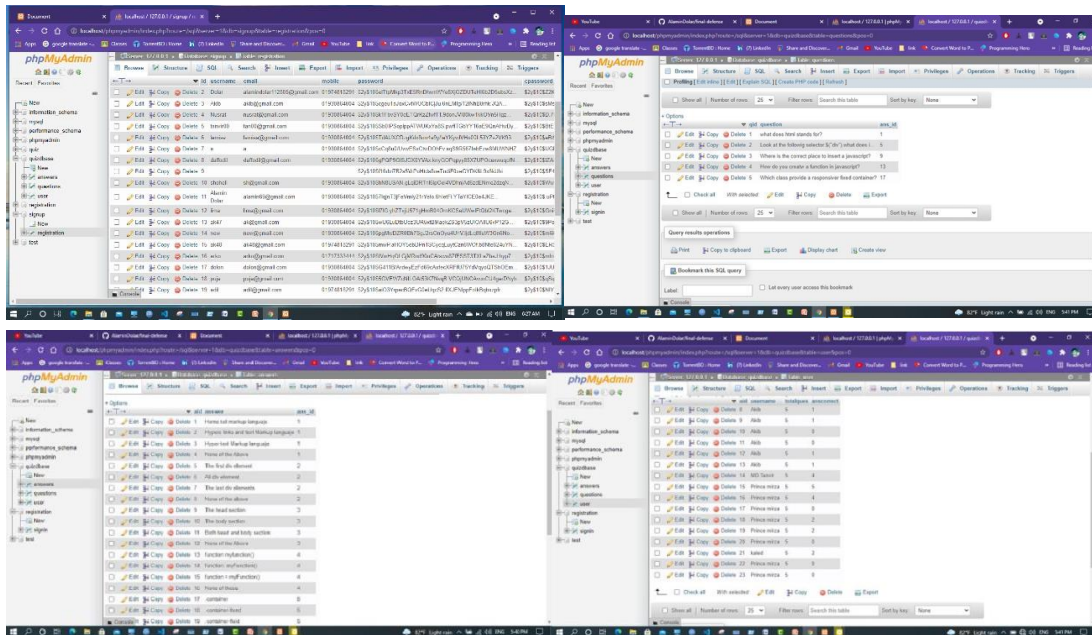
phpMyAdmin

Recent Favorites

New
information_schema
mysql
performance_schema
phpmyadmin
quiz
quizdbase
signup
registration
test

Browse Structure SQL Search Insert Export Import Privileges Operations Tracking Triggers

| | id | username | email | mobile | password |
|---|---|---|---|---|---|
| Edit Copy Delete | 1 | Dolar | alamindolar1200@gmail.com | 01974812... | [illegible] |
| Edit Copy Delete | 2 | Akib | akib@gmail.com | 01900854604 | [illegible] |
| Edit Copy Delete | 3 | Munair | munair@gmail.com | 01900854604 | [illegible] |
| Edit Copy Delete | 4 | Munsaf | munsaf@gmail.com | 01900854604 | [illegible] |
| Edit Copy Delete | 5 | travel00 | tam00@gmail.com | 01900854604 | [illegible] |
| Edit Copy Delete | 6 | tamim | tamim@gmail.com | 01900854604 | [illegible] |
| Edit Copy Delete | 7 | a | a | 01900854604 | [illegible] |
| Edit Copy Delete | 8 | daffodil | daffodil@gmail.com | 01900854604 | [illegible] |
| Edit Copy Delete | 9 | | | | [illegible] |
| Edit Copy Delete | 10 | shohid | sh@gmail.com | 01900854604 | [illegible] |
| Edit Copy Delete | 11 | Alamin Dolar | alamin69@gmail.com | 01900854604 | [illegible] |
| Edit Copy Delete | 12 | ferw | ferw@gmail.com | 01900854604 | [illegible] |
| Edit Copy Delete | 13 | akil | akil@gmail.com | 01900854604 | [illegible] |
| Edit Copy Delete | 14 | now | now@gmail.com | 01900854604 | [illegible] |
| Edit Copy Delete | 15 | ak40 | ak40@gmail.com | 01974812... | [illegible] |
| Edit Copy Delete | 16 | ankit | ankit@gmail.com | 01717... | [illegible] |
| Edit Copy Delete | 17 | dolon | dolon@gmail.com | 01900854604 | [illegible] |
| Edit Copy Delete | 18 | puja | puja@gmail.com | 01900854604 | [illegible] |
| Edit Copy Delete | 19 | adil | adil@gmail.com | 01974812... | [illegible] |

Console

Show all Number of rows: 25 Filter rows: Search this table Sort by key: None

+ Options

| | qid | question | ans_id |
|---|---|---|---|
| Edit Copy Delete | 1 | what does html stands for? | 1 |
| Edit Copy Delete | 2 | Look at the following selector $("div") what does i... | 6 |
| Edit Copy Delete | 3 | Where is the correct place to insert a javascript? | 9 |
| Edit Copy Delete | 4 | How do you create a function in javascript? | 13 |
| Edit Copy Delete | 5 | Which class provide a responsive fixed container? | 17 |

Check all With selected: Edit Copy Delete Export

Query results operations

Print Copy to clipboard Export Display chart Create view

Bookmark this SQL query

Label: Let every user access this bookmark

| | aid | answer | ans_id |
|---|---|---|---|
| Edit Copy Delete | 1 | Home tool markup language | 1 |
| Edit Copy Delete | 2 | Hyperlinks and Text Markup language | 1 |
| Edit Copy Delete | 3 | Hyper text Markup language | 1 |
| Edit Copy Delete | 4 | None of the Above | 1 |
| Edit Copy Delete | 5 | The first div element | 2 |
| Edit Copy Delete | 6 | All div element | 2 |
| Edit Copy Delete | 7 | The last div element | 2 |
| Edit Copy Delete | 8 | None of the above | 2 |
| Edit Copy Delete | 9 | The head section | 3 |
| Edit Copy Delete | 10 | The body section | 3 |
| Edit Copy Delete | 11 | Both head and body section | 3 |
| Edit Copy Delete | 12 | None of the Above | 3 |
| Edit Copy Delete | 13 | function myfunction() | 4 |
| Edit Copy Delete | 14 | function myFunction() | 4 |
| Edit Copy Delete | 15 | function 1 myFunction() | 4 |
| Edit Copy Delete | 16 | None of these | 4 |
| Edit Copy Delete | 17 | container | 5 |
| Edit Copy Delete | 18 | container | 5 |
| Edit Copy Delete | 19 | container-fluid | 5 |

| | uid | username | totalques | anscorrect |
|---|---|---|---|---|
| Edit Copy Delete | 9 | Akib | 5 | 1 |
| Edit Copy Delete | 10 | Akib | 5 | 1 |
| Edit Copy Delete | 11 | Akib | 5 | 0 |
| Edit Copy Delete | 12 | Akib | 5 | 1 |
| Edit Copy Delete | 13 | Akib | 5 | 1 |
| Edit Copy Delete | 14 | MD Sanvi | 5 | 4 |
| Edit Copy Delete | 15 | Prince mirza | 5 | 4 |
| Edit Copy Delete | 16 | Prince mirza | 5 | 4 |
| Edit Copy Delete | 17 | Prince mirza | 5 | 0 |
| Edit Copy Delete | 18 | Prince mirza | 5 | 2 |
| Edit Copy Delete | 19 | Prince mirza | 5 | 2 |
| Edit Copy Delete | 20 | Prince mirza | 5 | 3 |
| Edit Copy Delete | 21 | baled | 5 | 3 |
| Edit Copy Delete | 22 | Prince mirza | 5 | 0 |
| Edit Copy Delete | 23 | Prince mirza | 5 | 3 |

Check all With selected: Edit Copy Delete Export

Console